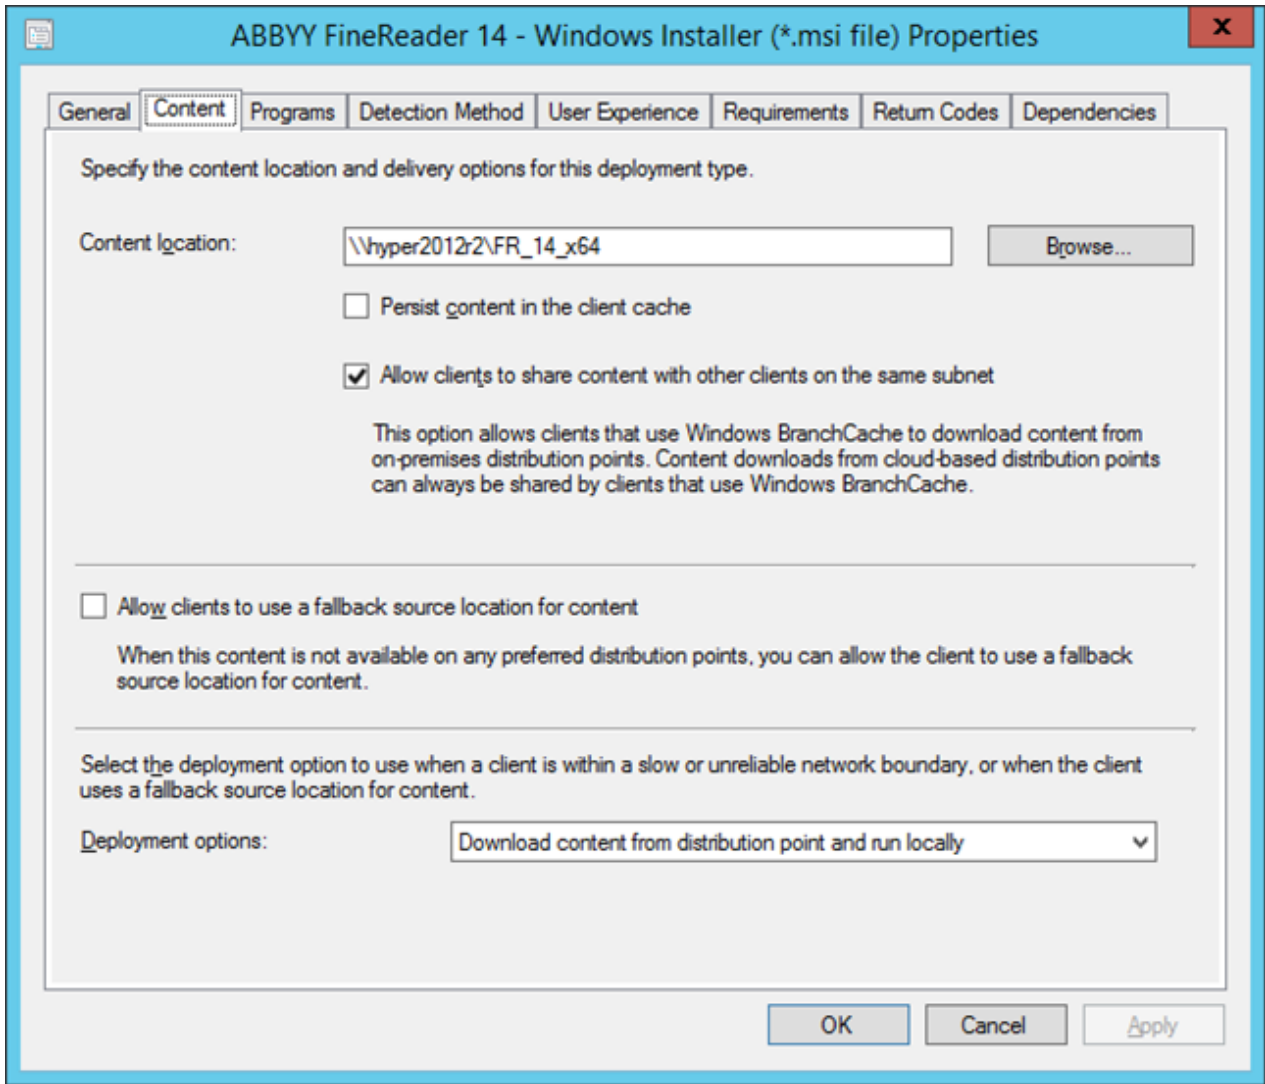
ABBYY FineReader 14 - Windows Installer (*.msi file) Properties

General | Content | Programs | Detection Method | User Experience | Requirements | Return Codes | Dependencies

Specify the content location and delivery options for this deployment type.

Content location: \\hyper2012r2\FR_14_x64 Browse...

Persist content in the client cache

Allow clients to share content with other clients on the same subnet

This option allows clients that use Windows BranchCache to download content from on-premises distribution points. Content downloads from cloud-based distribution points can always be shared by clients that use Windows BranchCache.

Allow clients to use a fallback source location for content

When this content is not available on any preferred distribution points, you can allow the client to use a fallback source location for content.

Select the deployment option to use when a client is within a slow or unreliable network boundary, or when the client uses a fallback source location for content.

Deployment options: Download content from distribution point and run locally

OK Cancel Apply